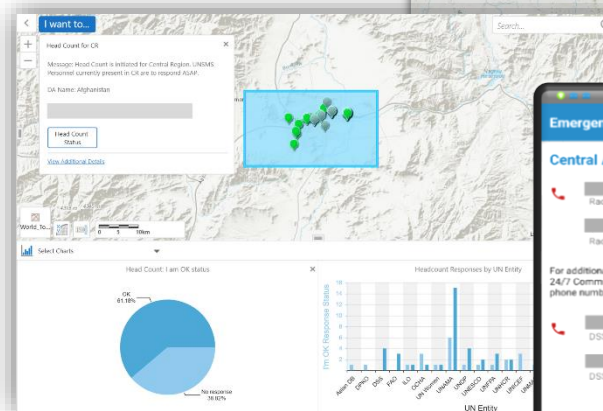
I want to...

Search...

Head Count for CR

Message: Head Count is initiated for Central Region. UNSMS Personnel currently present in CR are to respond ASAP.

CA Name: Afghanistan

Head Count Status

View Additional Details

World_To...

0 5 10km

Select Charts

Head Count: I am OK status

OK 61.18%

No response 38.82%

Headcount Responses by UN Entity

I'm OK Response Status

16 14 12 10 8 6 4 2 0

UN Entity

Emergen

Central

Rad

Rad

For additiona 24/7 Comm phone numb

DS

DS